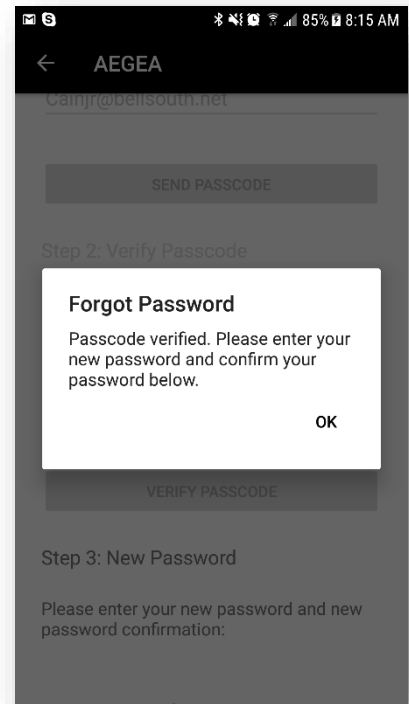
85% 8:15 AM

AEGEA

Cainjr@bellsouth.net

SEND PASSCODE

Step 2: Verify Passcode

Forgot Password

Passcode verified. Please enter your new password and confirm your password below.

OK

VERIFY PASSCODE

Step 3: New Password

Please enter your new password and new password confirmation: